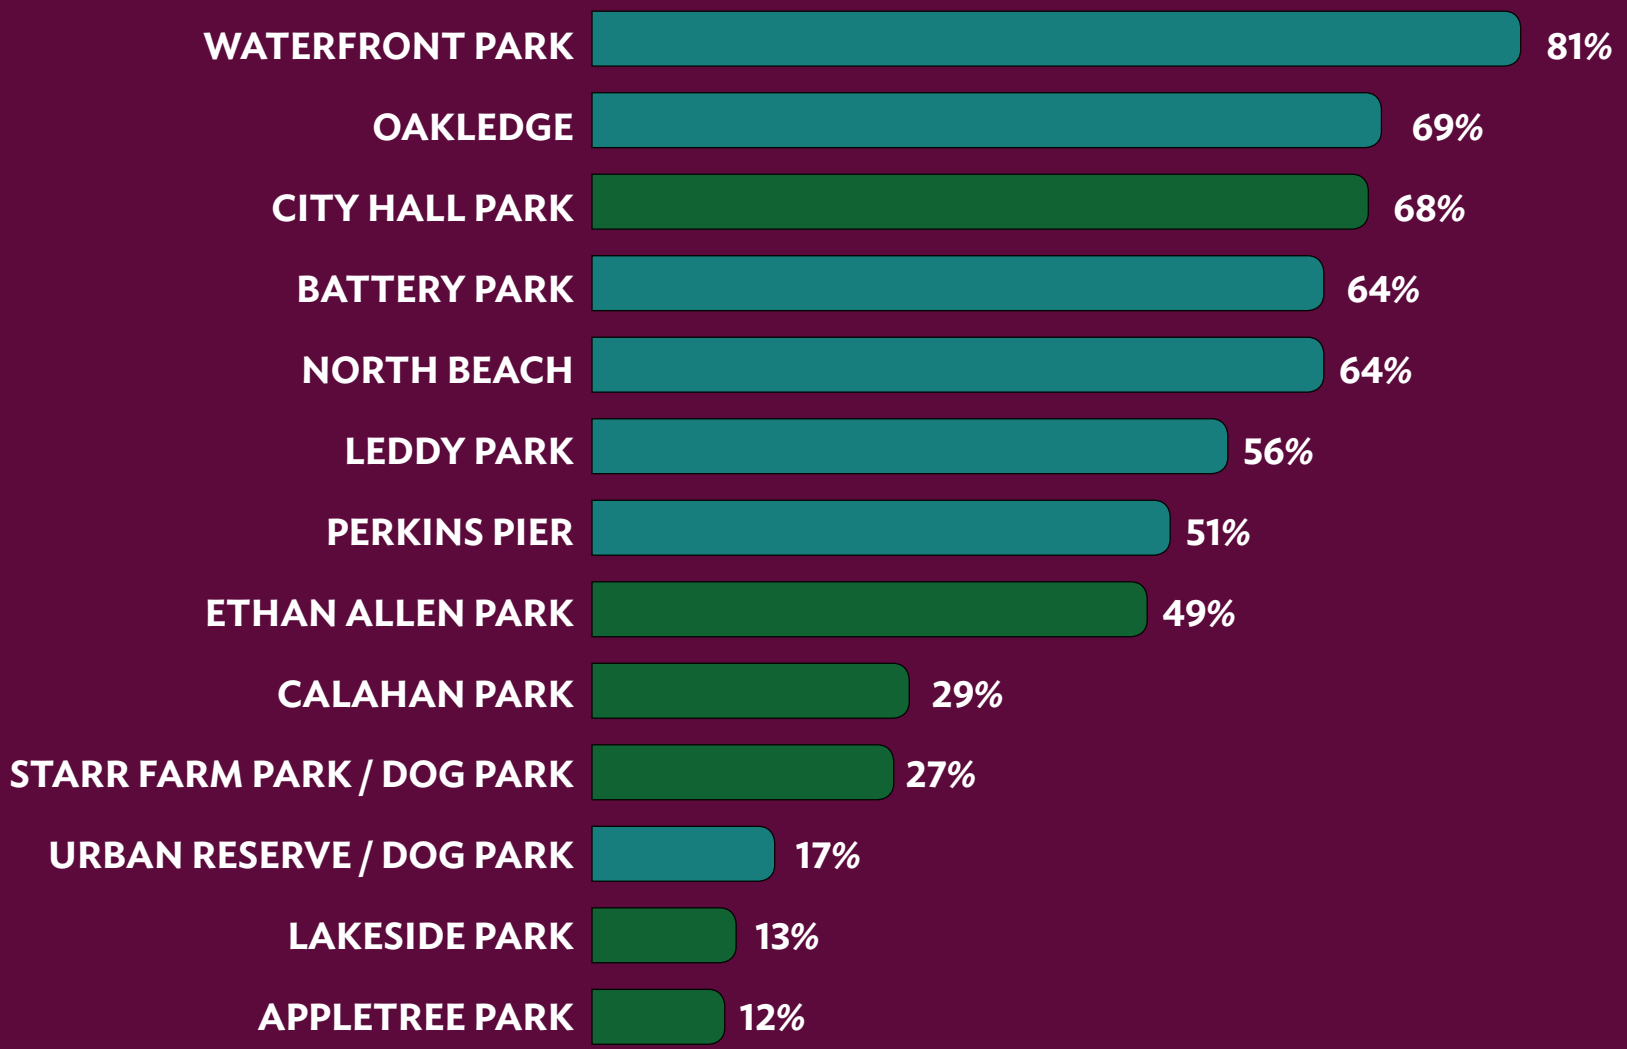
| Park | Percentage |
|---|---|
| WATERFRONT PARK | 81% |
| OAKLEDGE | 69% |
| CITY HALL PARK | 68% |
| BATTERY PARK | 64% |
| NORTH BEACH | 64% |
| LEDDY PARK | 56% |
| PERKINS PIER | 51% |
| ETHAN ALLEN PARK | 49% |
| CALAHAN PARK | 29% |
| STARR FARM PARK / DOG PARK | 27% |
| URBAN RESERVE / DOG PARK | 17% |
| LAKESIDE PARK | 13% |
| APPLETREE PARK | 12% |